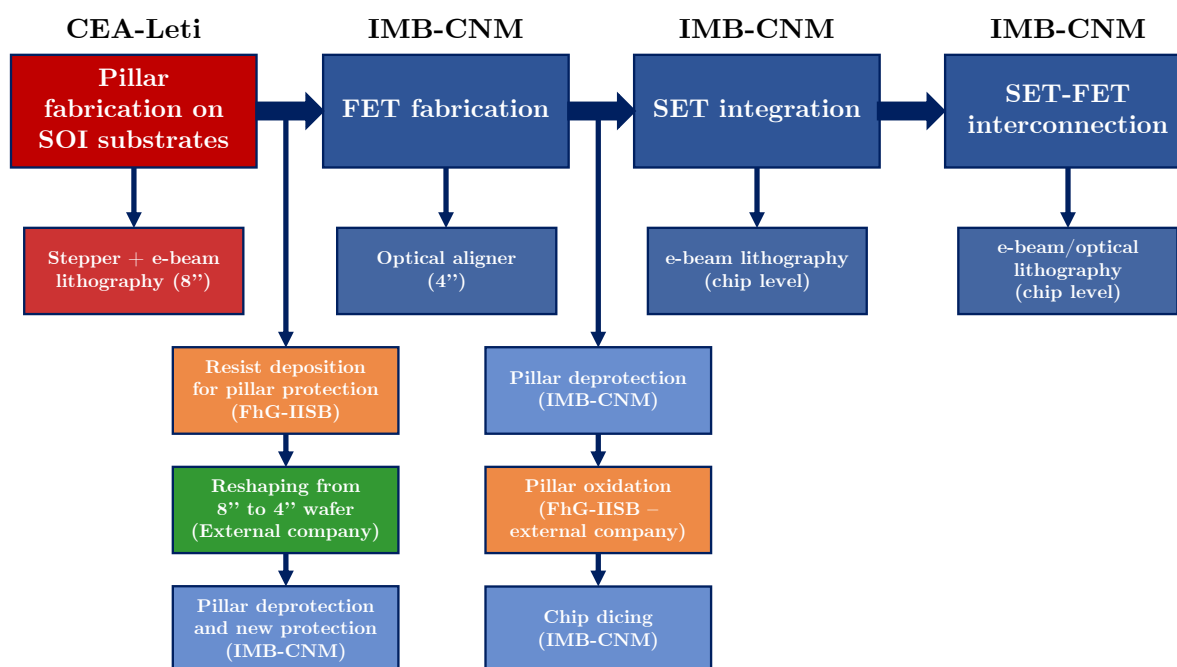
CEA-Leti

Pillar fabrication on SOI substrates

Stepper + e-beam lithography (8")

IMB-CNM

FET fabrication

Optical aligner (4")

IMB-CNM

SET integration

e-beam lithography (chip level)

IMB-CNM

SET-FET interconnection

e-beam/optical lithography (chip level)

Resist deposition for pillar protection (FhG-IISB)

Reshaping from 8" to 4" wafer (External company)

Pillar deprotection and new protection (IMB-CNM)

Pillar deprotection (IMB-CNM)

Pillar oxidation (FhG-IISB – external company)

Chip dicing (IMB-CNM)